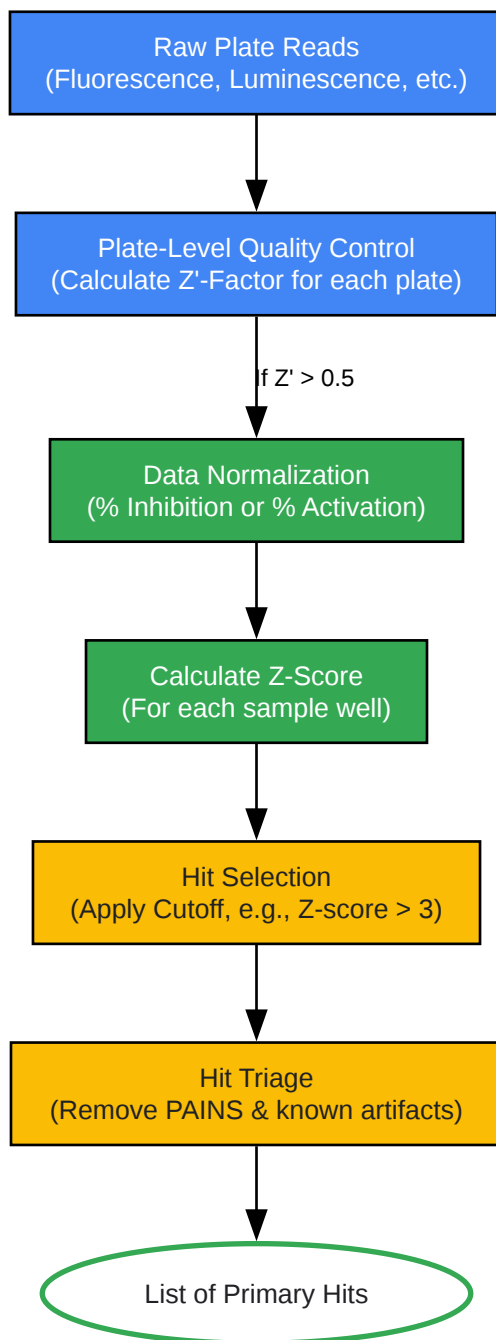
Raw Plate Reads
(Fluorescence, Luminescence, etc.)

Plate-Level Quality Control
(Calculate Z'-Factor for each plate)

If Z' > 0.5

Data Normalization
(% Inhibition or % Activation)

Calculate Z-Score
(For each sample well)

Hit Selection
(Apply Cutoff, e.g., Z-score > 3)

Hit Triage
(Remove PAINS & known artifacts)

List of Primary Hits